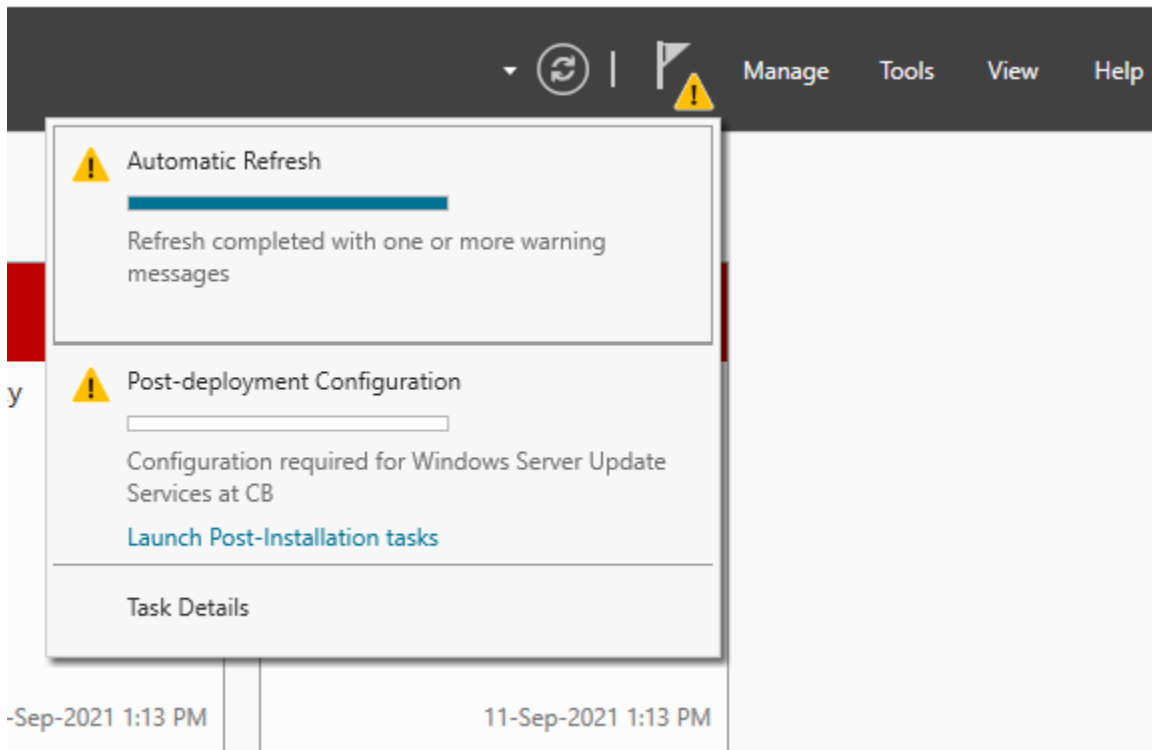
Manage Tools View Help

Automatic Refresh

Refresh completed with one or more warning messages

y

Post-deployment Configuration

Configuration required for Windows Server Update Services at CB

Launch Post-Installation tasks

Task Details

-Sep-2021 1:13 PM

11-Sep-2021 1:13 PM